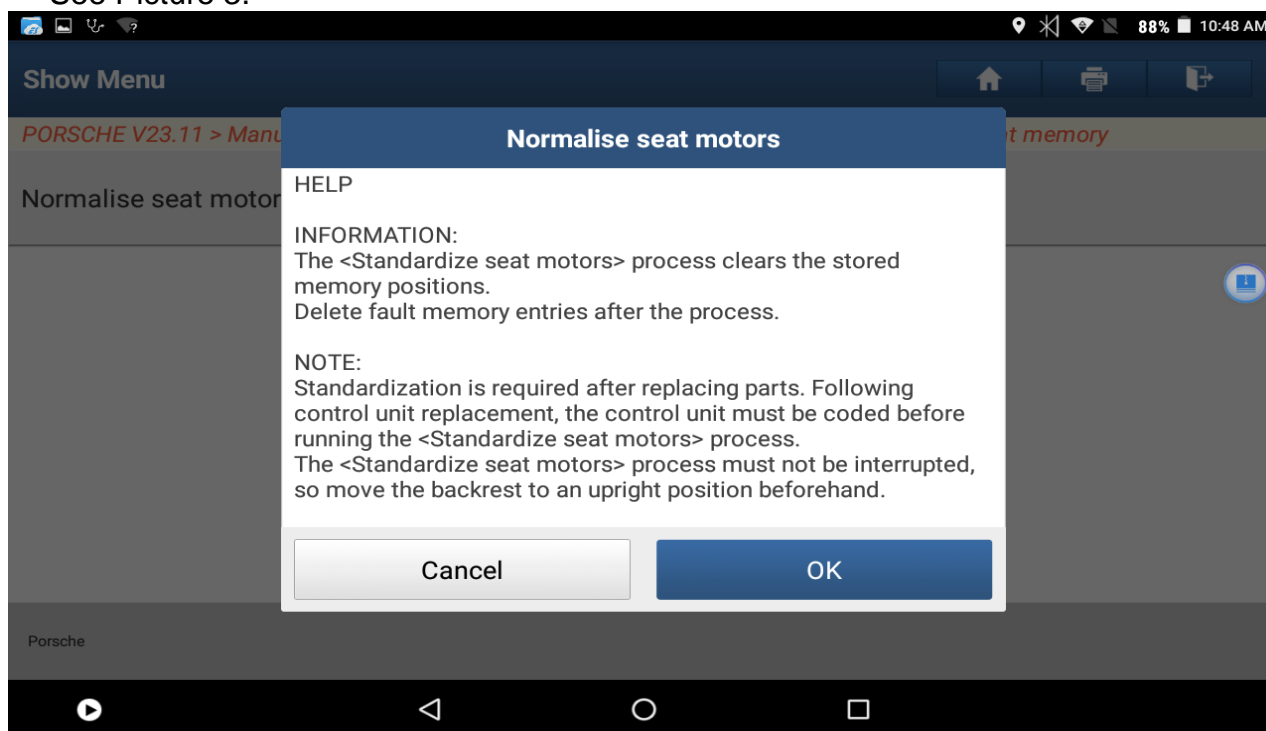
88% 10:48 AM

Show Menu

PORSCHE V23.11 > Manu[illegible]t memory

Normalise seat motor

Normalise seat motors

HELP

INFORMATION:
The <Standardize seat motors> process clears the stored memory positions.
Delete fault memory entries after the process.

NOTE:
Standardization is required after replacing parts. Following control unit replacement, the control unit must be coded before running the <Standardize seat motors> process.
The <Standardize seat motors> process must not be interrupted, so move the backrest to an upright position beforehand.

Cancel

OK

Porsche